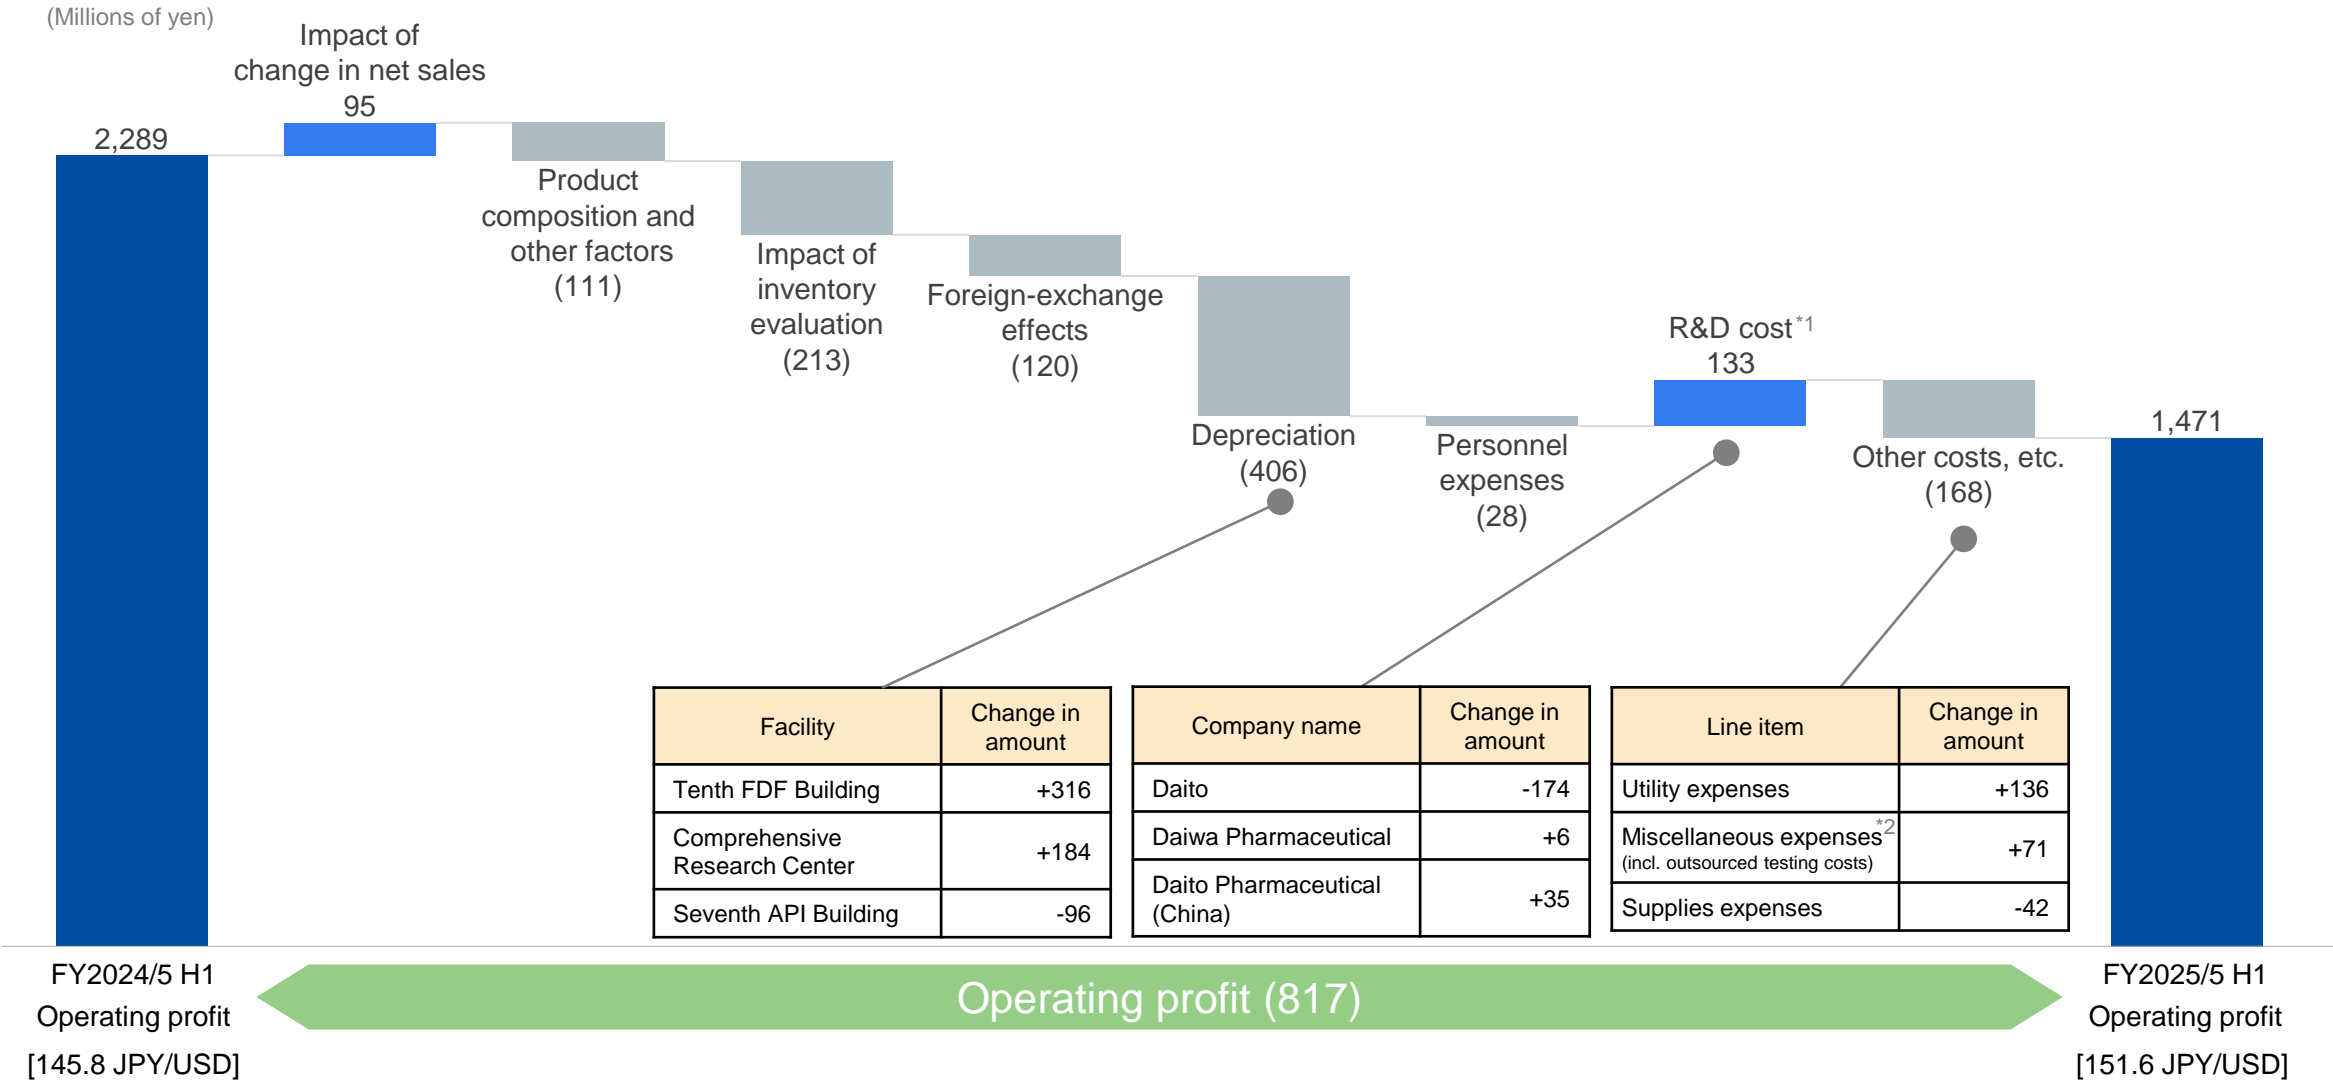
(Millions of yen)

2,289

Impact of change in net sales 95

Product composition and other factors (111)

Impact of inventory evaluation (213)

Foreign-exchange effects (120)

Depreciation (406)

Personnel expenses (28)

R&D cost$^{*1}$ 133

Other costs, etc. (168)

1,471

| Facility | Change in amount |
|---|---|
| Tenth FDF Building | +316 |
| Comprehensive Research Center | +184 |
| Seventh API Building | -96 |

| Company name | Change in amount |
|---|---|
| Daito | -174 |
| Daiwa Pharmaceutical | +6 |
| Daito Pharmaceutical (China) | +35 |

| Line item | Change in amount |
|---|---|
| Utility expenses | +136 |
| Miscellaneous expenses$^{*2}$ (incl. outsourced testing costs) | +71 |
| Supplies expenses | -42 |

FY2024/5 H1 Operating profit [145.8 JPY/USD]

Operating profit (817)

FY2025/5 H1 Operating profit [151.6 JPY/USD]